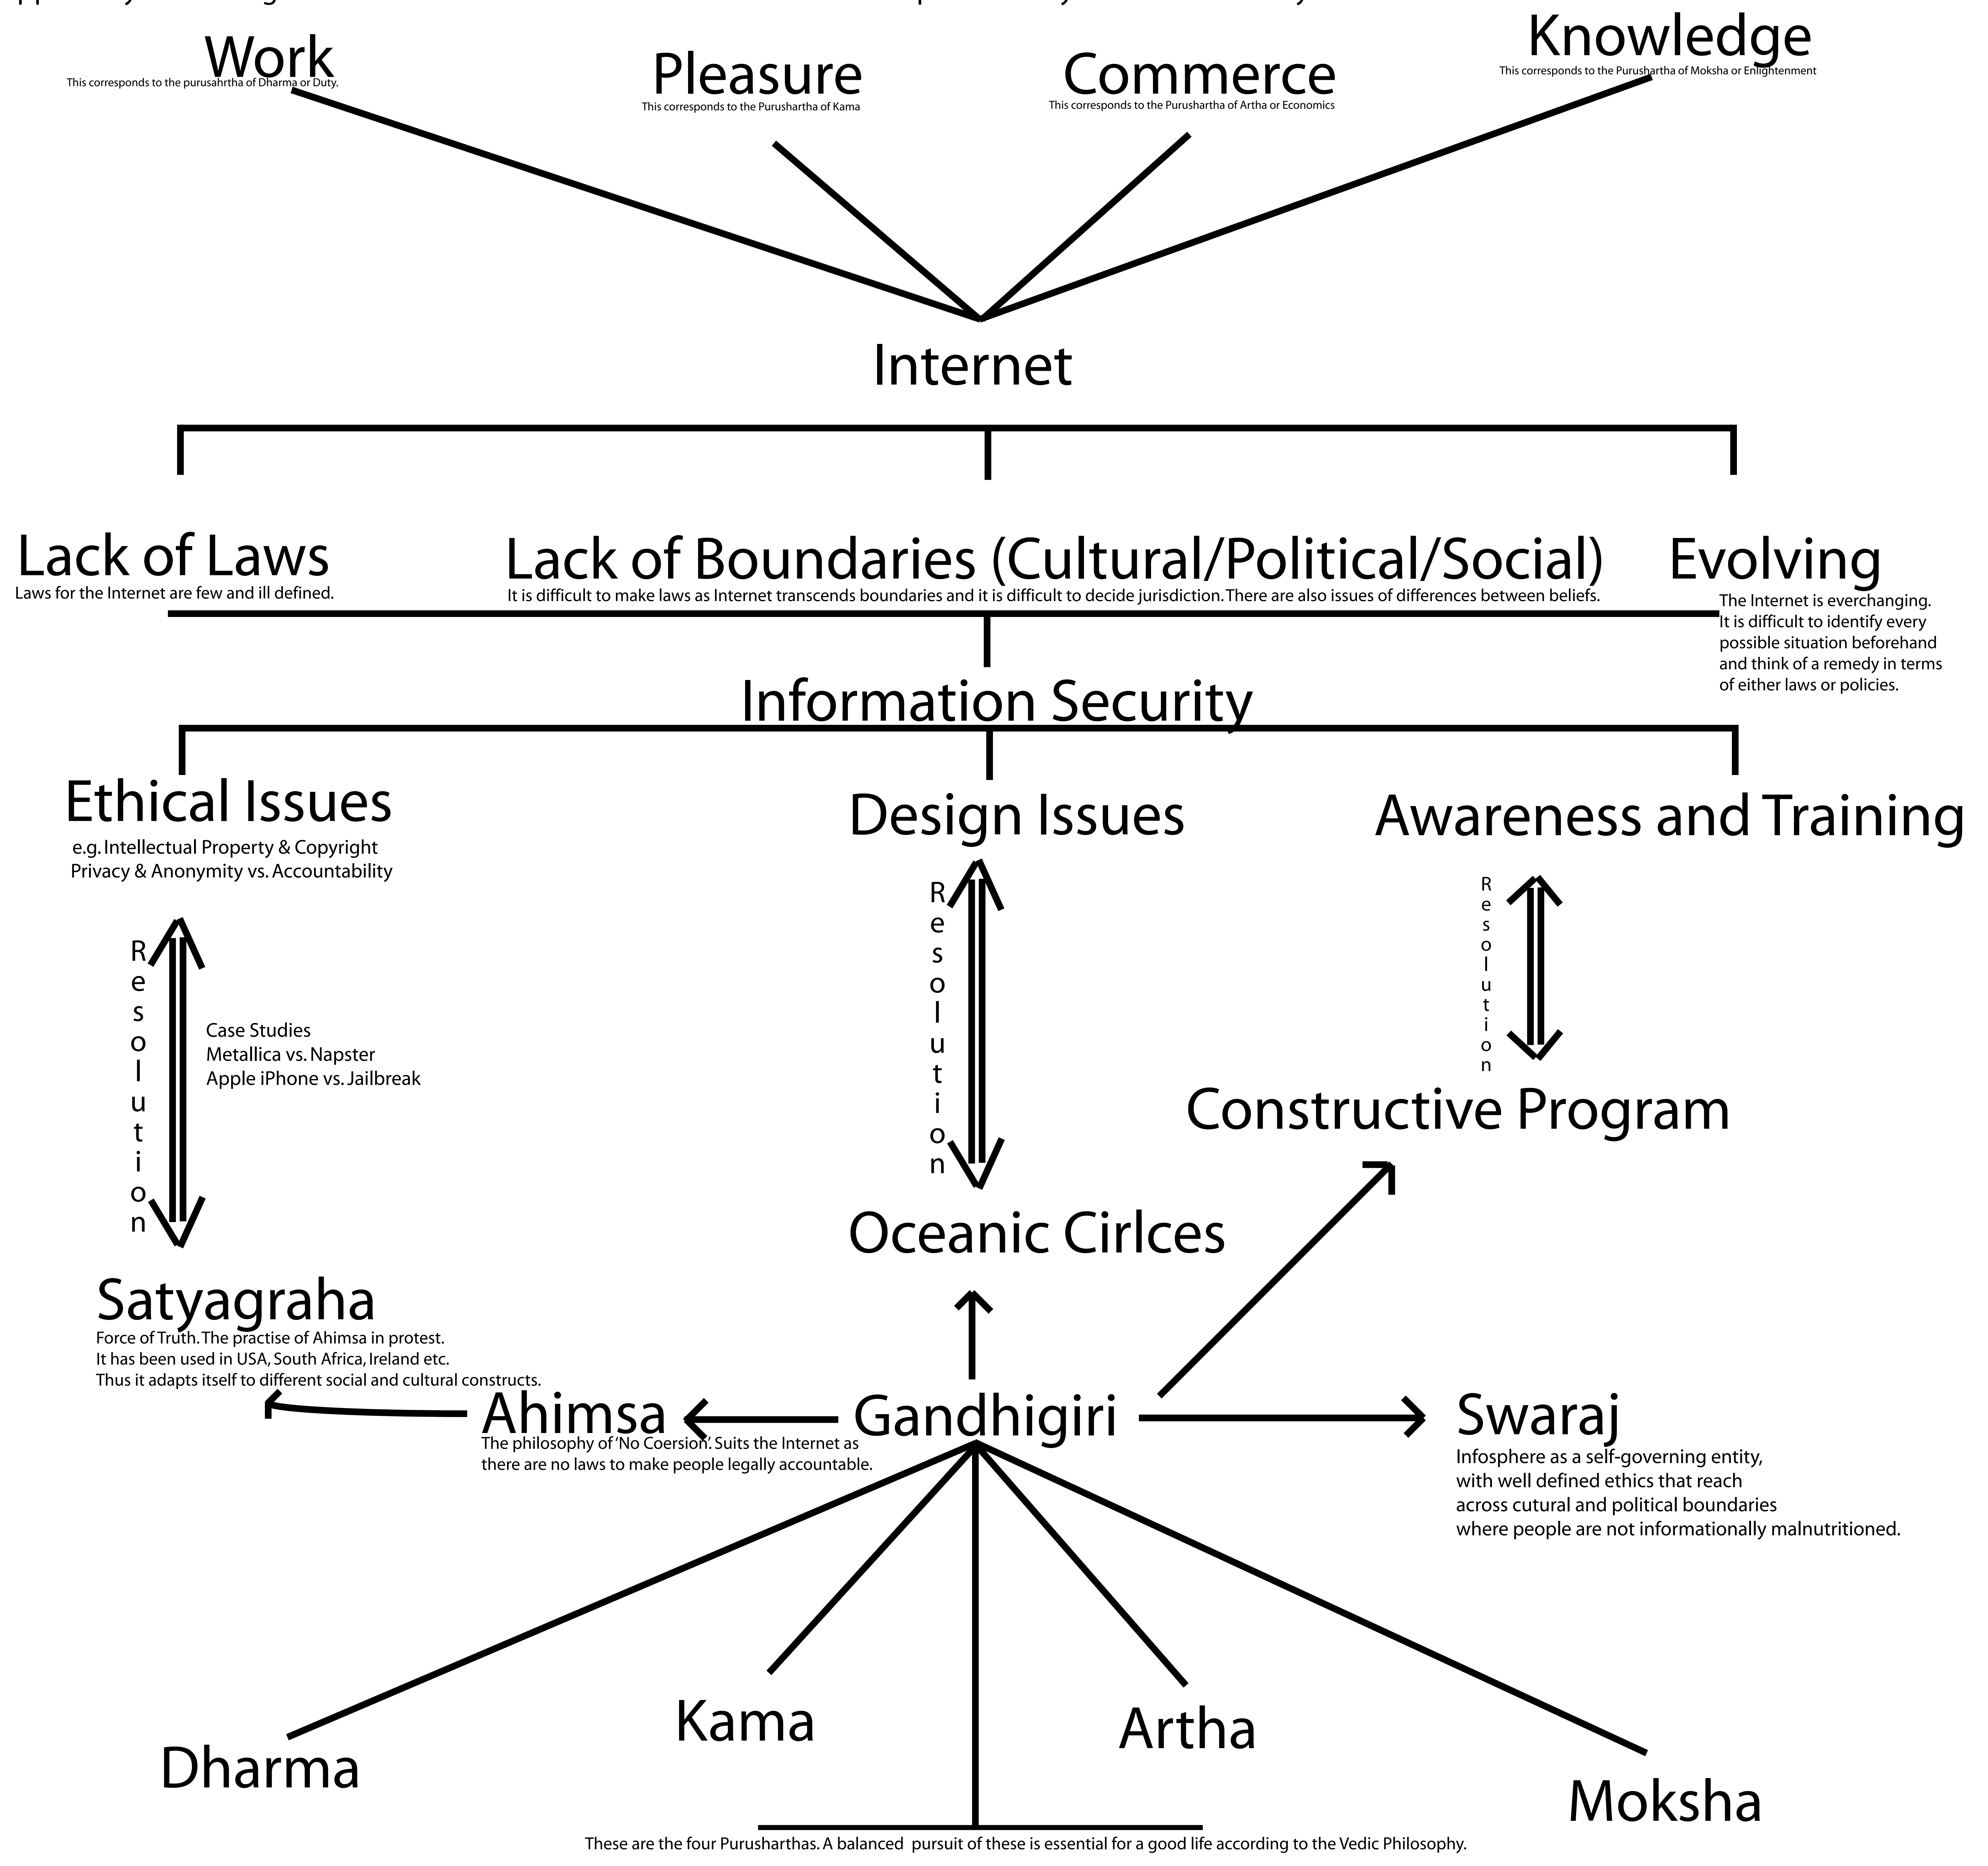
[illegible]

Work
This corresponds to the purusahrtha of Dharma or Duty.

Pleasure
This corresponds to the Purushartha of Kama

Commerce
This corresponds to the Purushartha of Artha or Economics

Knowledge
This corresponds to the Purushartha of Moksha or Enlightenment

Internet

Lack of Laws
Laws for the Internet are few and ill defined.

Lack of Boundaries (Cultural/Political/Social)
It is difficult to make laws as Internet transcends boundaries and it is difficult to decide jurisdiction. There are also issues of differences between beliefs.

Evolving
The Internet is everchanging. It is difficult to identify every possible situation beforehand and think of a remedy in terms of either laws or policies.

Information Security

Ethical Issues
e.g. Intellectual Property & Copyright
Privacy & Anonymity vs. Accountability

Design Issues

Awareness and Training

Resolution

Case Studies
Metallica vs. Napster
Apple iPhone vs. Jailbreak

Resolution

Resolution

Constructive Program

Oceanic Cirlces

Satyagraha
Force of Truth. The practise of Ahimsa in protest.
It has been used in USA, South Africa, Ireland etc.
Thus it adapts itself to different social and cultural constructs.

Ahimsa
The philosophy of 'No Coersion.' Suits the Internet as there are no laws to make people legally accountable.

Gandhigiri

Swaraj
Infosphere as a self-governing entity, with well defined ethics that reach across cutural and political boundaries where people are not informationally malnutritioned.

Dharma

Kama

Artha

Moksha

These are the four Purusharthas. A balanced pursuit of these is essential for a good life according to the Vedic Philosophy.